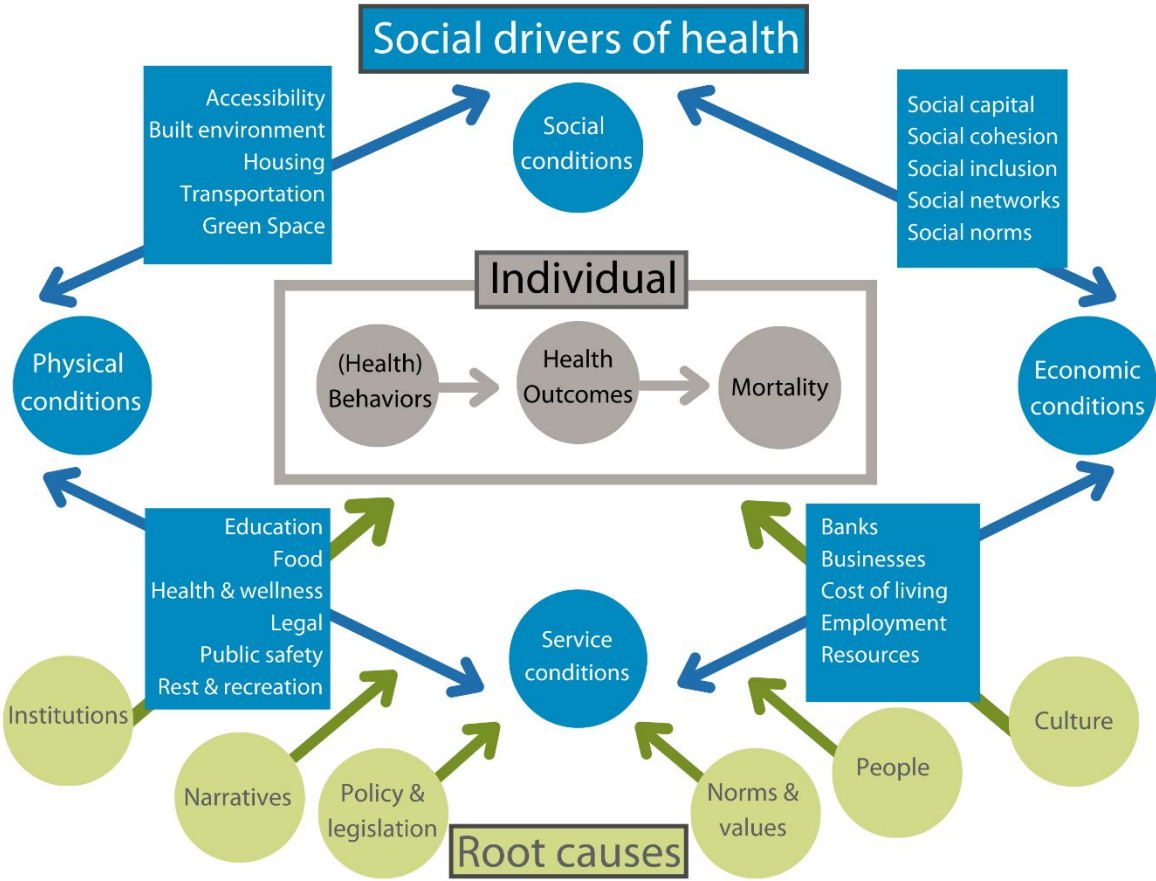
Social drivers of health

Accessibility
Built environment
Housing
Transportation
Green Space

Social conditions

Social capital
Social cohesion
Social inclusion
Social networks
Social norms

Individual

Physical conditions

(Health) Behaviors

Health Outcomes

Mortality

Economic conditions

Education
Food
Health & wellness
Legal
Public safety
Rest & recreation

Service conditions

Banks
Businesses
Cost of living
Employment
Resources

Institutions

Narratives

Policy & legislation

Norms & values

People

Culture

Root causes